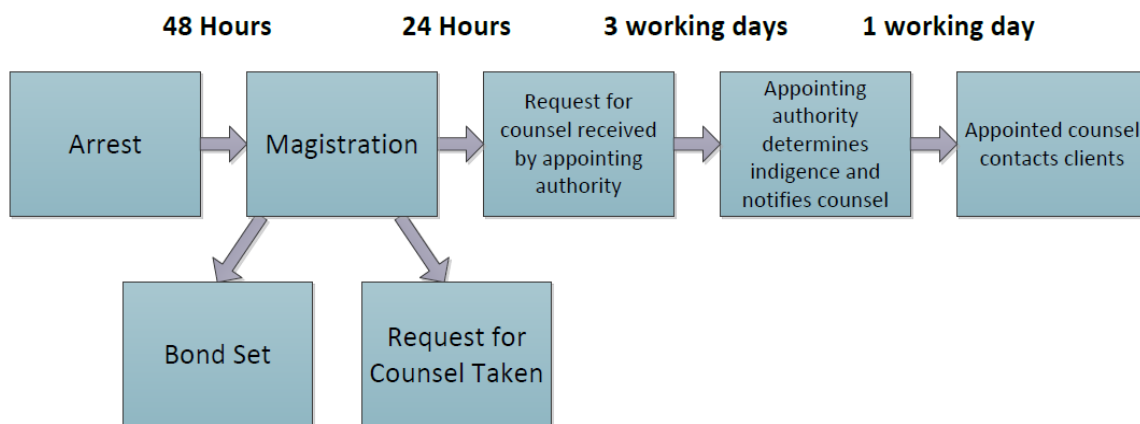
48 Hours

24 Hours

3 working days

1 working day

Arrest

Magistration

Request for counsel received by appointing authority

Appointing authority determines indigence and notifies counsel

Appointed counsel contacts clients

Bond Set

Request for Counsel Taken